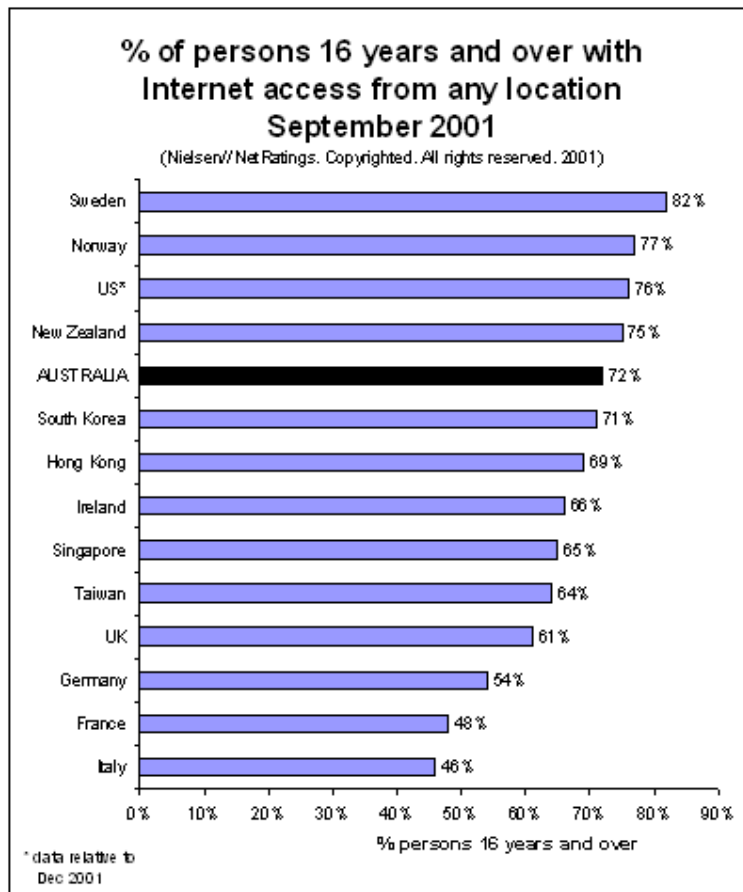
% of persons 16 years and over with Internet access from any location September 2001
(Nielsen// NetRatings. Copyrighted. All rights reserved. 2001)

Sweden 82%
Norway 77%
US* 76%
New Zealand 75%
AUSTRALIA 72%
South Korea 71%
Hong Kong 69%
Ireland 66%
Singapore 65%
Taiwan 64%
UK 61%
Germany 54%
France 48%
Italy 46%

0% 10% 20% 30% 40% 50% 60% 70% 80% 90%

% persons 16 years and over

* data relative to Dec 2001